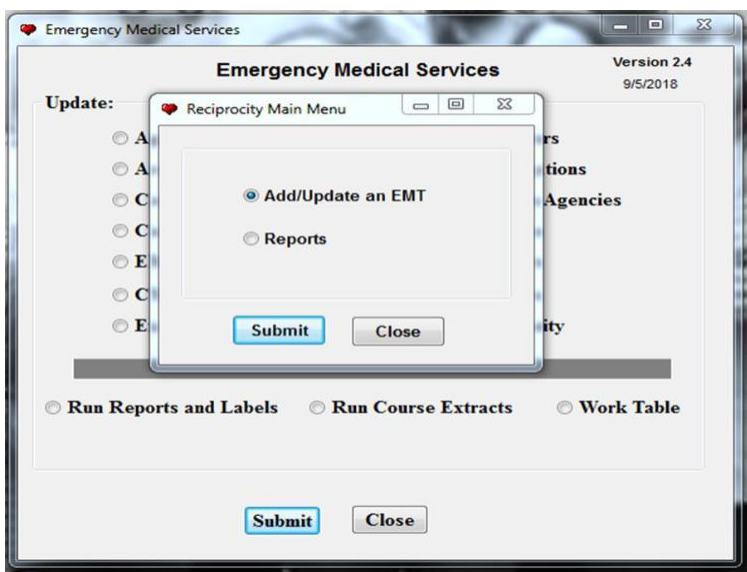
Emergency Medical Services

Emergency Medical Services

Version 2.4
9/5/2018

Update:

A
A
C
C
E
C
E

rs
tions
Agencies
ity

Reciprocity Main Menu

Add/Update an EMT

Reports

Submit
Close

Run Reports and Labels
Run Course Extracts
Work Table

Submit
Close